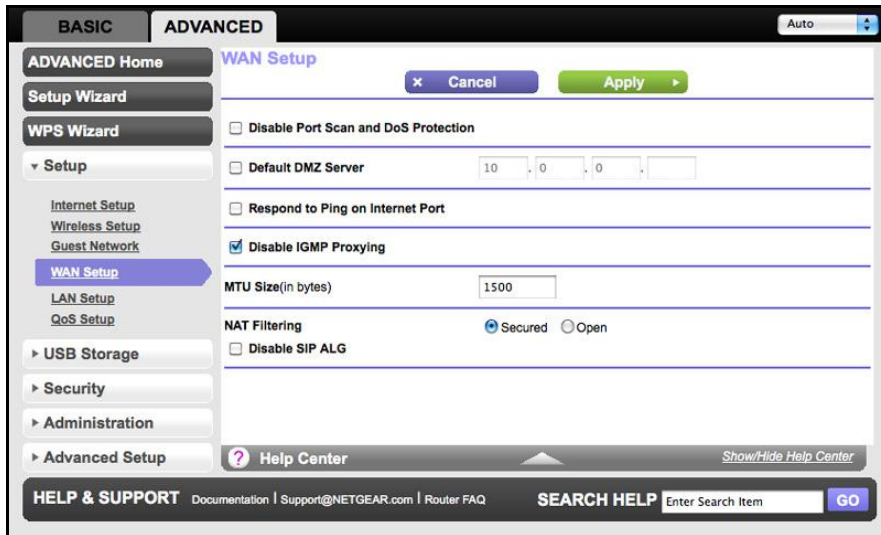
BASIC ADVANCED

Auto

ADVANCED Home

Setup Wizard

WPS Wizard

▾ Setup

Internet Setup
Wireless Setup
Guest Network
WAN Setup
LAN Setup
QoS Setup

▸ USB Storage

▸ Security

▸ Administration

▸ Advanced Setup

WAN Setup

× Cancel

Apply ▸

Disable Port Scan and DoS Protection

Default DMZ Server 10 . 0 . 0 .

Respond to Ping on Internet Port

Disable IGMP Proxying

MTU Size(in bytes) 1500

NAT Filtering Secured Open

Disable SIP ALG

? Help Center

Show/Hide Help Center

HELP & SUPPORT Documentation | Support@NETGEAR.com | Router FAQ

SEARCH HELP Enter Search Item GO